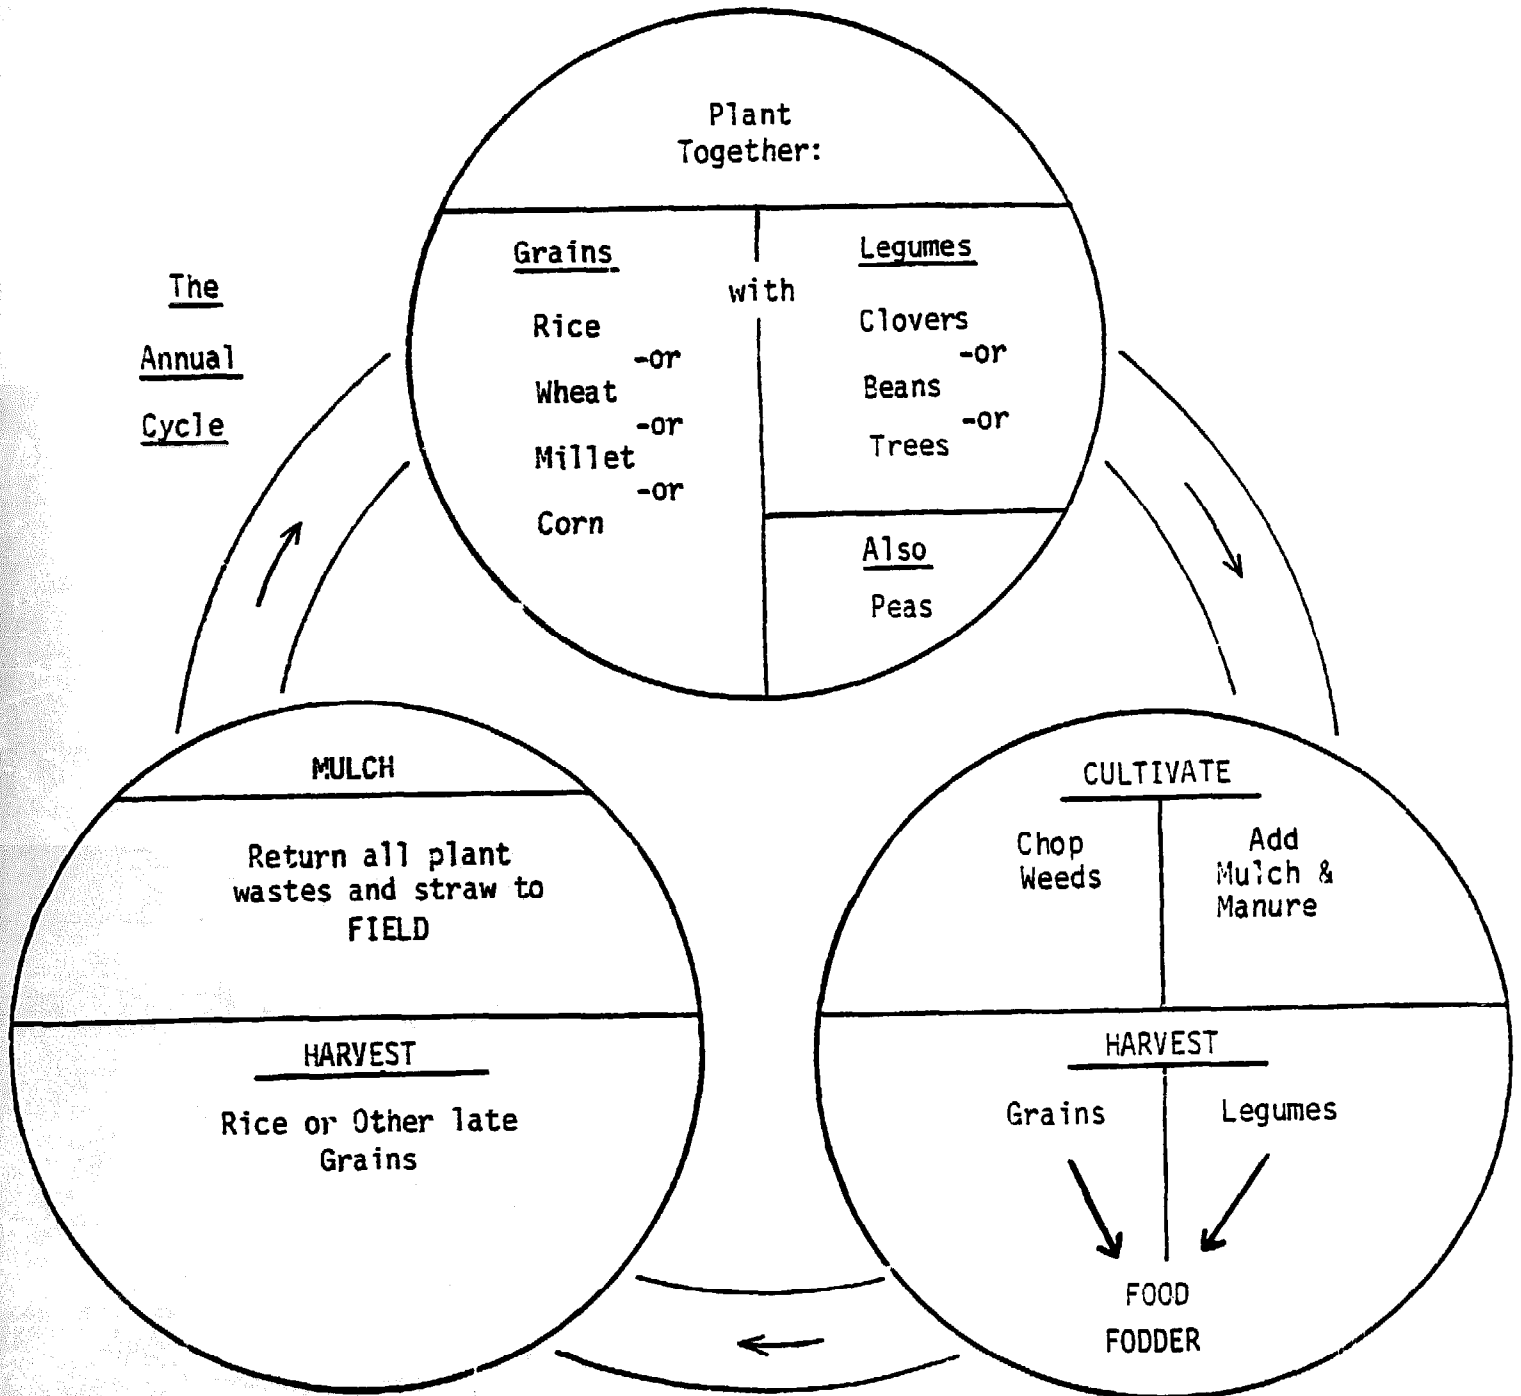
The Annual Cycle

Plant Together:

Grains

Rice -or Wheat -or Millet -or Corn

with

Legumes

Clovers -or Beans -or Trees

Also

Peas

CULTIVATE

Chop Weeds

Add Mulch & Manure

HARVEST

Grains

Legumes

FOOD
FODDER

MULCH

Return all plant wastes and straw to FIELD

HARVEST

Rice or Other late Grains